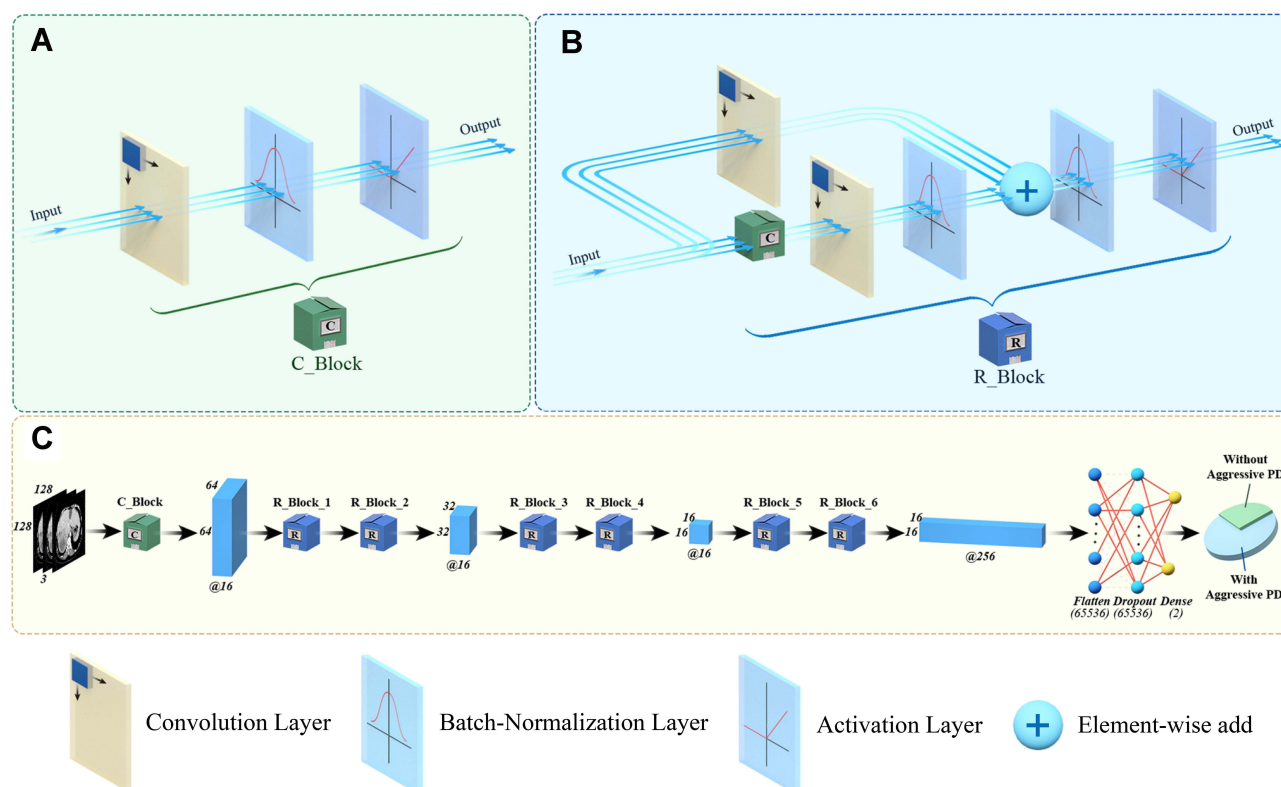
A

Output

Input

C

C_Block

B

Output

Input

C

R

R_Block

C

128

128

3

C_Block

C

64

64

@16

R_Block_1

R

R_Block_2

R

32

32

@16

R_Block_3

R

R_Block_4

R

16

16

@16

R_Block_5

R

R_Block_6

R

16

16

@256

Flatten (65536)

Dropout (65536)

Dense (2)

Without Aggressive PD

With Aggressive PD

Convolution Layer

Batch-Normalization Layer

Activation Layer

Element-wise add